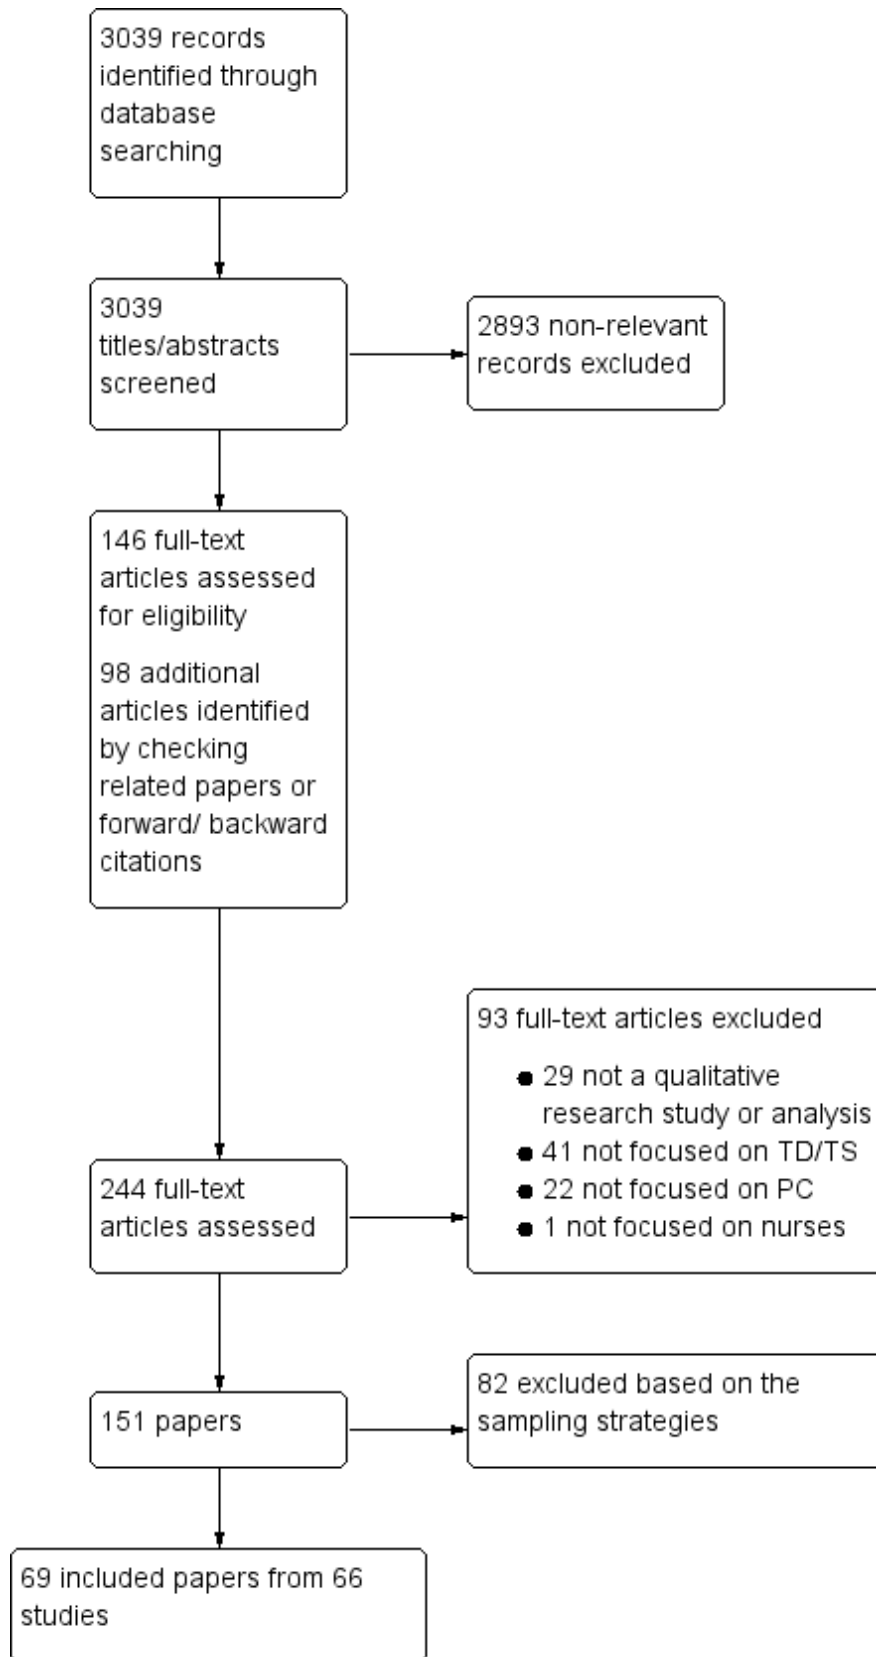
3039 records identified through database searching

3039 titles/abstracts screened

2893 non-relevant records excluded

146 full-text articles assessed for eligibility

98 additional articles identified by checking related papers or forward/ backward citations

93 full-text articles excluded

- 29 not a qualitative research study or analysis
- 41 not focused on TD/TS
- 22 not focused on PC
- 1 not focused on nurses

244 full-text articles assessed

151 papers

82 excluded based on the sampling strategies

69 included papers from 66 studies